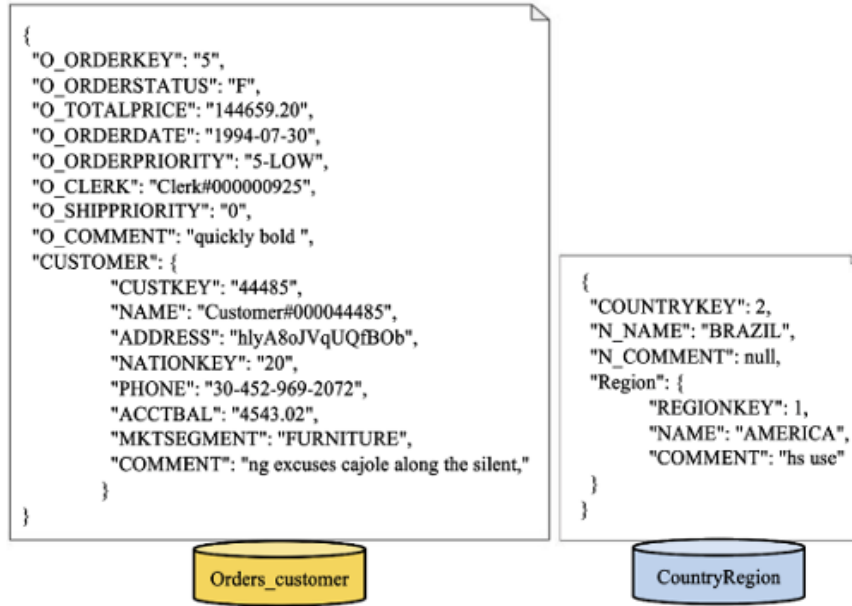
{
"O_ORDERKEY": "5",
"O_ORDERSTATUS": "F",
"O_TOTALPRICE": "144659.20",
"O_ORDERDATE": "1994-07-30",
"O_ORDERPRIORITY": "5-LOW",
"O_CLERK": "Clerk#000000925",
"O_SHIPPRIORITY": "0",
"O_COMMENT": "quickly bold ",
"CUSTOMER": {
"CUSTKEY": "44485",
"NAME": "Customer#000044485",
"ADDRESS": "hlyA8oJVqUQfBOb",
"NATIONKEY": "20",
"PHONE": "30-452-969-2072",
"ACCTBAL": "4543.02",
"MKTSEGMENT": "FURNITURE",
"COMMENT": "ng excuses cajole along the silent,"
}
}

Orders_customer

{
"COUNTRYKEY": 2,
"N_NAME": "BRAZIL",
"N_COMMENT": null,
"Region": {
"REGIONKEY": 1,
"NAME": "AMERICA",
"COMMENT": "hs use"
}
}

CountryRegion